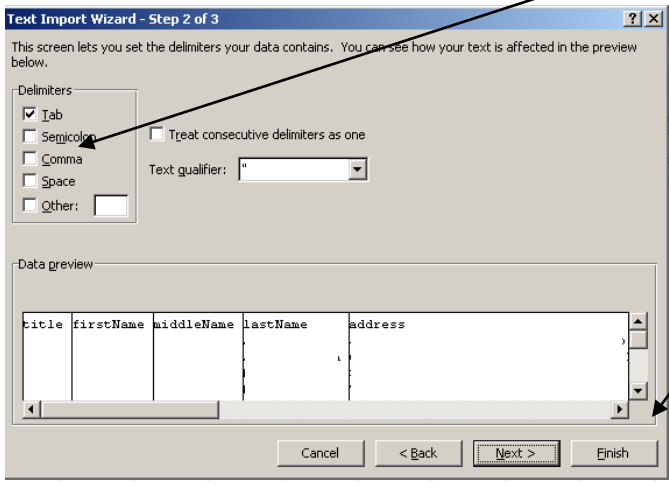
Text Import Wizard - Step 2 of 3

?X

This screen lets you set the delimiters your data contains. You can see how your text is affected in the preview below.

Delimiters

Tab

Semicolon

Comma

Space

Other:

Treat consecutive delimiters as one

Text qualifier: "

Data preview

| title | firstName | middleName | lastName | address |
|---|---|---|---|---|

Cancel

< Back

Next >

Finish